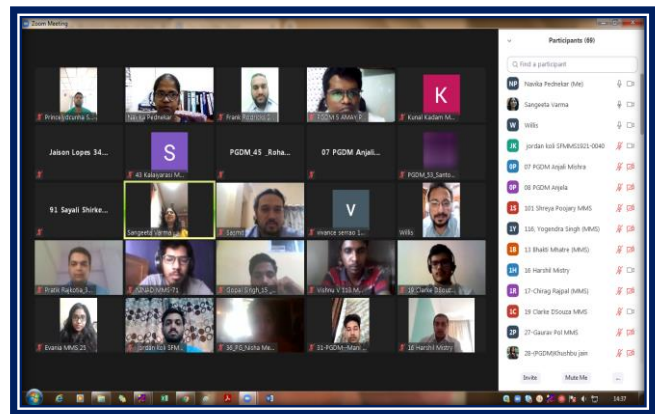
Zoom Meeting

Princy dcunha S... | Navika Pednekar | Frank Fernandes | PGDM S AMAY... | K Kunal Kadam M...

Jaison Lopes 34... | S 40 Kalaiyarasi MMS | PGDM_45 _Raha... | 07 PGDM Anjali... | PGDM_53_Santo...

91 Sayali Shirke... | Sangeeta Varma | Sajmit... | V vivance serrao 1... | Willis

Pratik Rajkotia_S... | 42NAD NMS-71 | Gopal Singh_15_... | Vishnu V 110 M... | 19 Clarke DSouz...

Evania MMS 25 | Jordan koli SFM... | 36_PG_Nisha Me... | 33-PGDM--Mani... | 16 Harshil Mistry

Participants (89)

Find a participant

NP Navika Pednekar (Me)
Sangeeta Varma
W Willis
JK jordan koli SFMMS1021-0040
0P 07 PGDM Anjali Mishra
0P 08 PGDM Anjala
1S 101 Shreya Poojary MMS
1Y 116, Yogendra Singh (MMS)
1B 13 Bhakti Mhatre (MMS)
1H 16 Harshil Mistry
1R 17-Chirag Rajpal (MMS)
1C 19 Clarke DSouza (MMS)
2P 27-Gaurav Pol MMS
28-(PGDM)Khushbu jain

Invite | Mute Me | ...

14:37